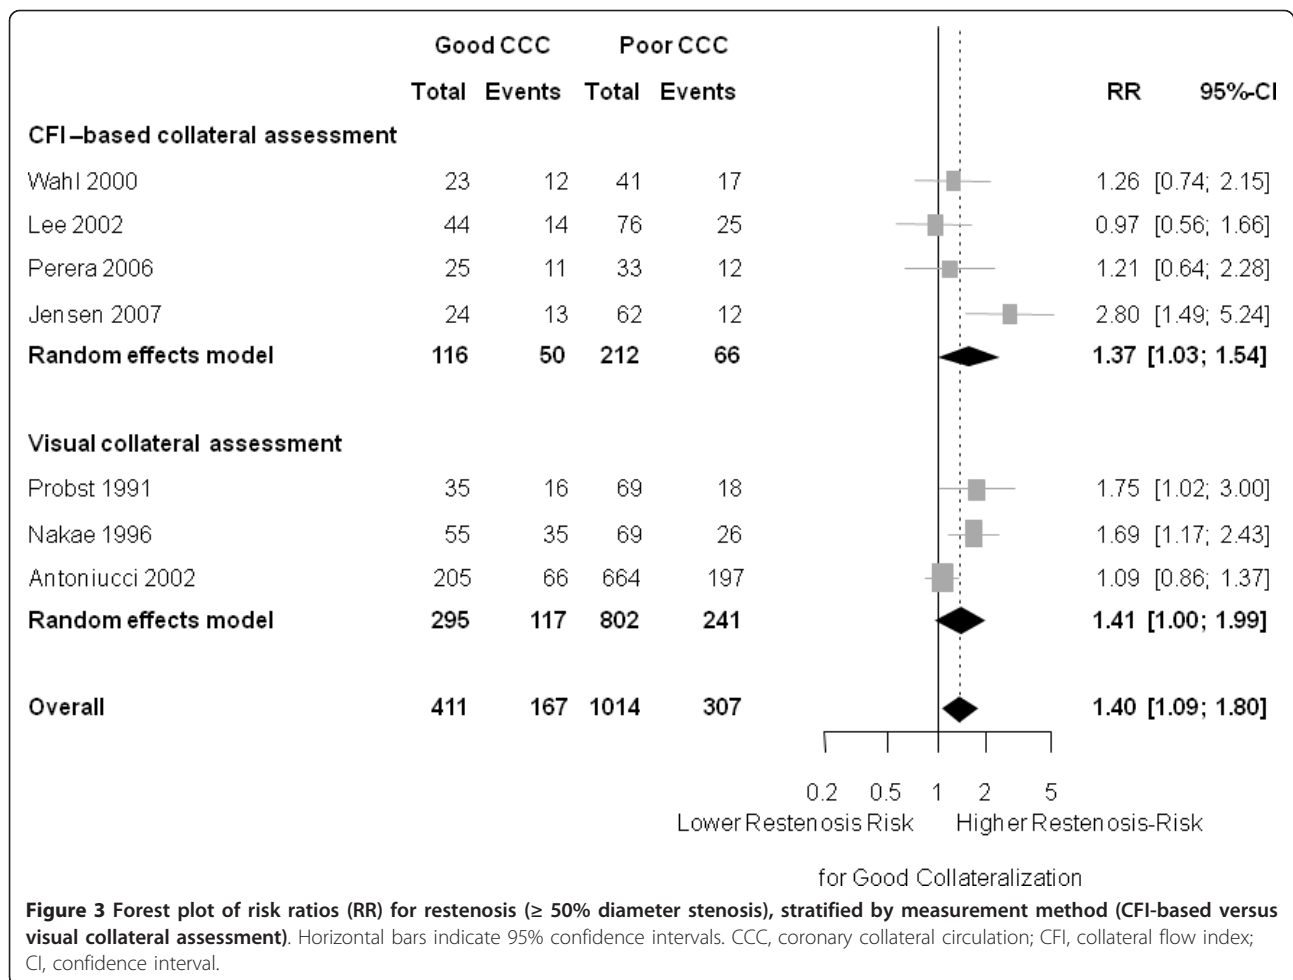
| | Good CCC | | Poor CCC | | | |
|---|---|---|---|---|---|---|
| | Total | Events | Total | Events | RR | 95%-CI |
| CFI –based collateral assessment | | | | | | |
| Wahl 2000 | 23 | 12 | 41 | 17 | 1.26 | [0.74; 2.15] |
| Lee 2002 | 44 | 14 | 76 | 25 | 0.97 | [0.56; 1.66] |
| Perera 2006 | 25 | 11 | 33 | 12 | 1.21 | [0.64; 2.28] |
| Jensen 2007 | 24 | 13 | 62 | 12 | 2.80 | [1.49; 5.24] |
| **Random effects model** | **116** | **50** | **212** | **66** | **1.37** | **[1.03; 1.54]** |
| Visual collateral assessment | | | | | | |
| Probst 1991 | 35 | 16 | 69 | 18 | 1.75 | [1.02; 3.00] |
| Nakae 1996 | 55 | 35 | 69 | 26 | 1.69 | [1.17; 2.43] |
| Antoniucci 2002 | 205 | 66 | 664 | 197 | 1.09 | [0.86; 1.37] |
| **Random effects model** | **295** | **117** | **802** | **241** | **1.41** | **[1.00; 1.99]** |
| **Overall** | **411** | **167** | **1014** | **307** | **1.40** | **[1.09; 1.80]** |

0.2 0.5 1 2 5
Lower Restenosis Risk Higher Restenosis-Risk

for Good Collateralization

**Figure 3 Forest plot of risk ratios (RR) for restenosis (≥ 50% diameter stenosis), stratified by measurement method (CFI-based versus visual collateral assessment)**. Horizontal bars indicate 95% confidence intervals. CCC, coronary collateral circulation; CFI, collateral flow index; CI, confidence interval.